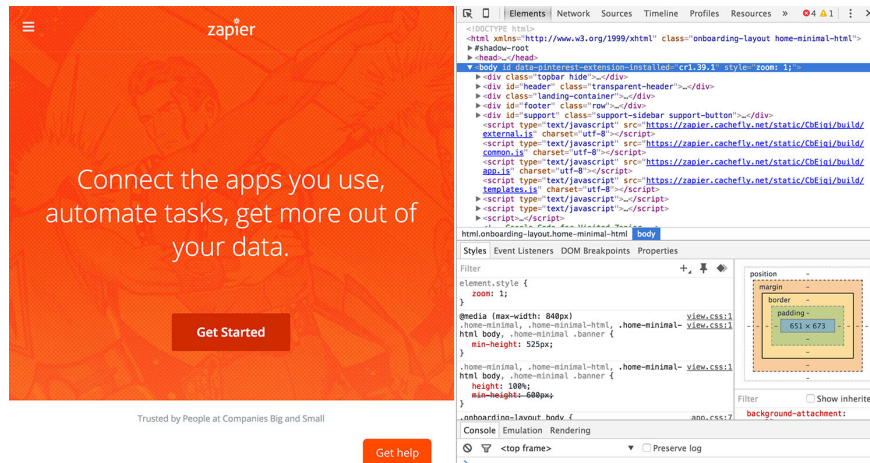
zapier

Connect the apps you use, automate tasks, get more out of your data.

Get Started

Trusted by People at Companies Big and Small

Get help

Elements Network Sources Timeline Profiles Resources » ⊗4 ⚠1

<!DOCTYPE html>
<html xmlns="http://www.w3.org/1999/xhtml" class="onboarding-layout home-minimal-html">
▶#shadow-root
▶<head>…</head>
▼<body id data-pinterest-extension-installed="cr1.39.1" style="zoom: 1;">
▶<div class="topbar hide">…</div>
▶<div id="header" class="transparent-header">…</div>
▶<div class="landing-container">…</div>
▶<div id="footer" class="row">…</div>
▶<div id="support" class="support-sidebar support-button">…</div>
<script type="text/javascript" src="https://zapier.cachefly.net/static/CbEiqi/build/external.js" charset="utf-8"></script>
<script type="text/javascript" src="https://zapier.cachefly.net/static/CbEiqi/build/common.js" charset="utf-8"></script>
<script type="text/javascript" src="https://zapier.cachefly.net/static/CbEiqi/build/app.js" charset="utf-8"></script>
<script type="text/javascript" src="https://zapier.cachefly.net/static/CbEiqi/build/templates.js" charset="utf-8"></script>
▶<script type="text/javascript">…</script>
▶<script type="text/javascript">…</script>
▶<script>…</script>

html.onboarding-layout.home-minimal-html body

Styles Event Listeners DOM Breakpoints Properties

Filter

element.style {
zoom: 1;
}

@media (max-width: 840px)
.home-minimal, .home-minimal-html, .home-minimal-html body, .home-minimal .banner {
min-height: 525px;
}
view.css:1

.home-minimal, .home-minimal-html, .home-minimal-html body, .home-minimal .banner {
height: 100%;
min-height: 600px;
}
view.css:1

.onboarding-layout body {
app.css:7

position –
margin –
border –
padding –
651 × 673

Filter
Show inherited
background-attachment:

Console Emulation Rendering

<top frame> ▼ Preserve log